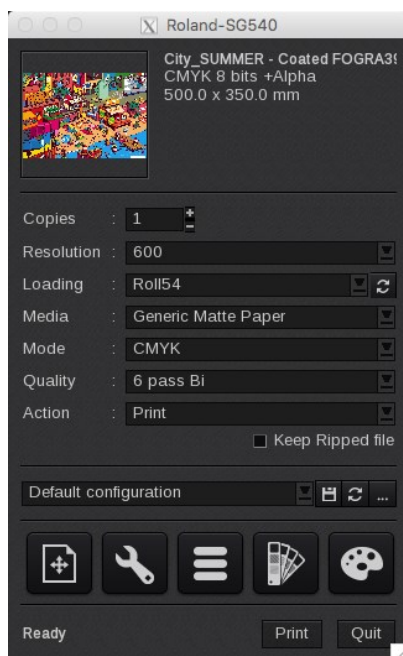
Roland-SG540

City_SUMMER - Coated FOGRA3
CMYK 8 bits +Alpha
500.0 x 350.0 mm

Copies : 1
Resolution : 600
Loading : Roll54
Media : Generic Matte Paper
Mode : CMYK
Quality : 6 pass Bi
Action : Print

Keep Ripped file

Default configuration

...

Ready

Print

Quit